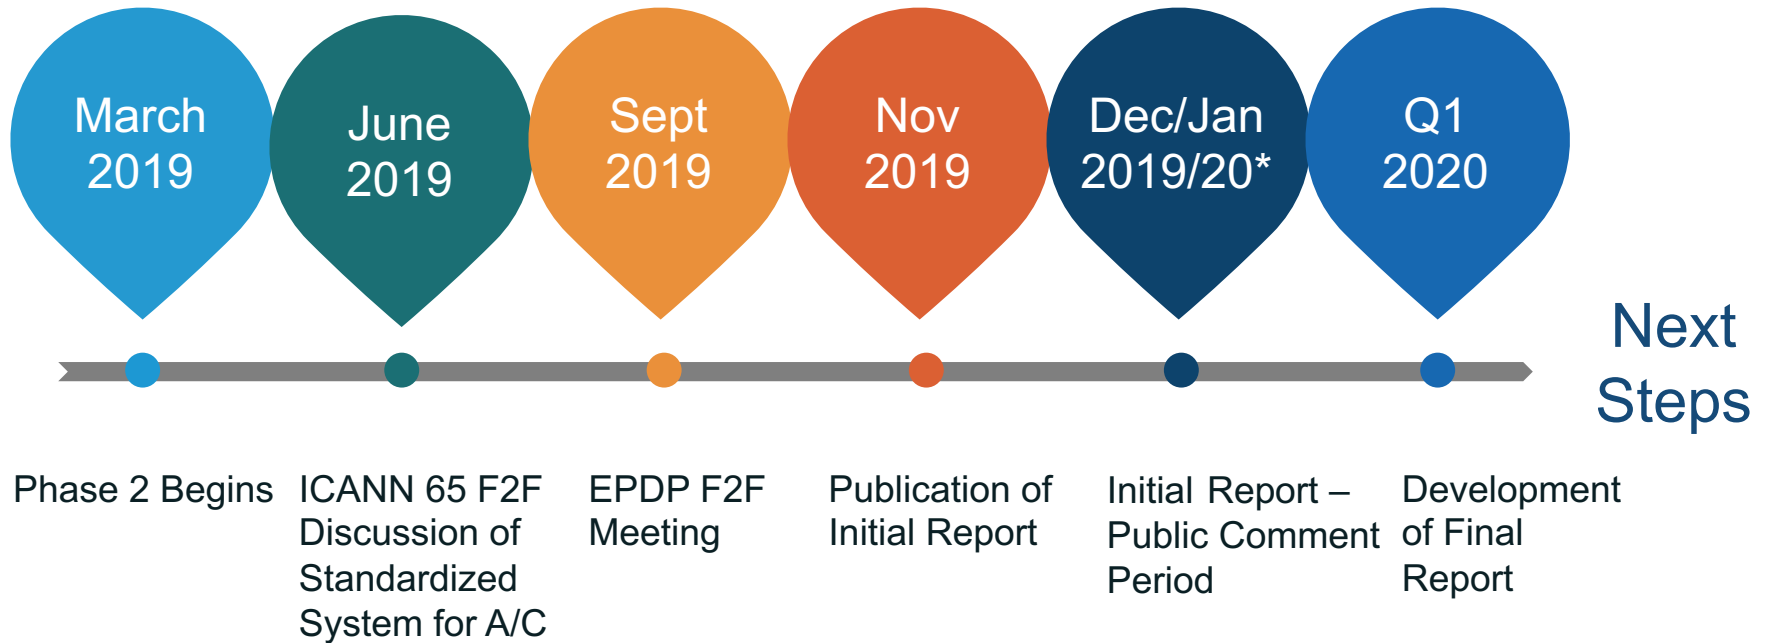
March 2019

June 2019

Sept 2019

Nov 2019

Dec/Jan 2019/20*

Q1 2020

Next Steps

Phase 2 Begins

ICANN 65 F2F Discussion of Standardized System for A/C

EPDP F2F Meeting

Publication of Initial Report

Initial Report – Public Comment Period

Development of Final Report